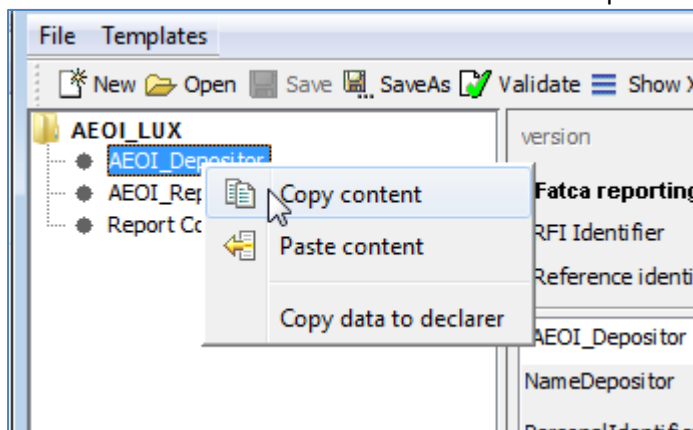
File Templates

New Open Save SaveAs Validate Show X

AEOI_LUX
AEOI_Depositor
AEOI_Rep
Report Co

Copy content
Paste content
Copy data to declarer

version
Fatca reporting
RFI Identifier
Reference identi
AEOI_Depositor
NameDepositor